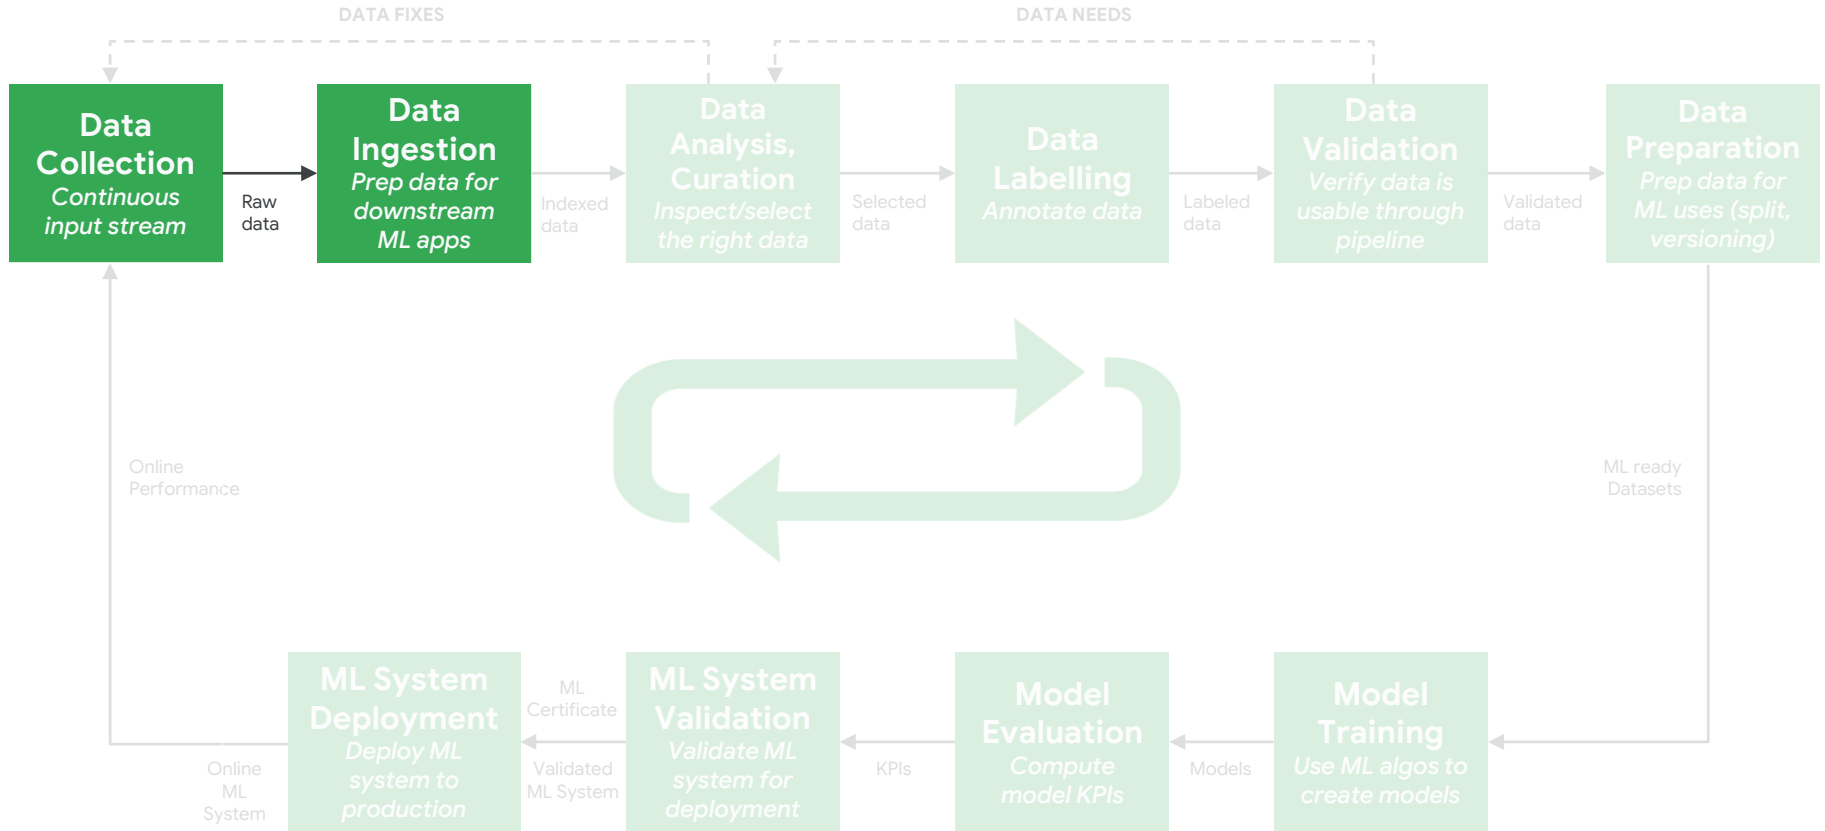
DATA FIXES

DATA NEEDS

Data Collection
Continuous input stream

Raw data

Data Ingestion
Prep data for downstream ML apps

Indexed data

Data Analysis, Curation
Inspect/select the right data

Selected data

Data Labelling
Annotate data

Labeled data

Data Validation
Verify data is usable through pipeline

Validated data

Data Preparation
Prep data for ML uses (split, versioning)

ML ready Datasets

Online Performance

ML System Deployment
Deploy ML system to production

ML Certificate

Validated ML System

ML System Validation
Validate ML system for deployment

KPIs

Model Evaluation
Compute model KPIs

Models

Model Training
Use ML algos to create models

Online ML System